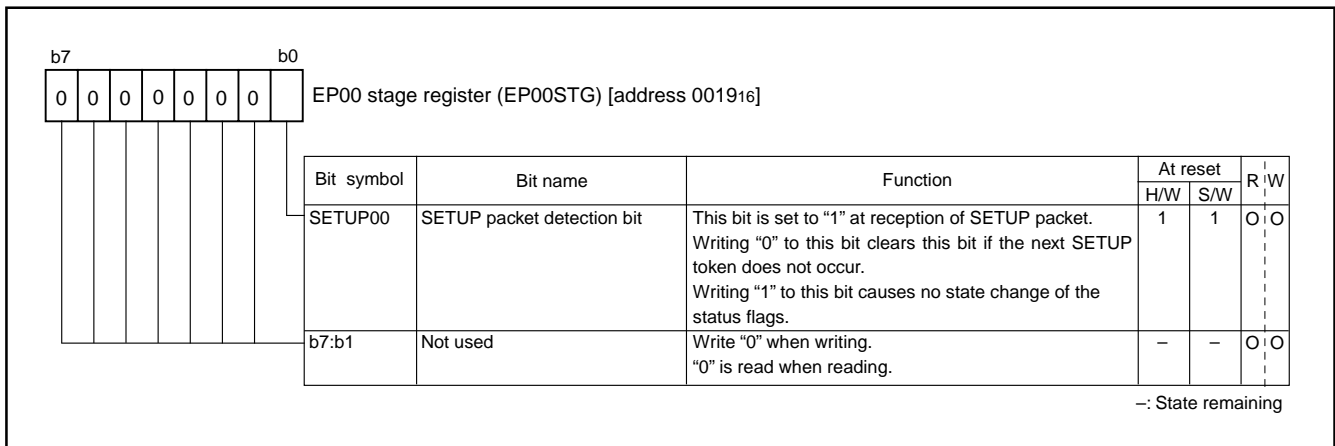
b7 b0

0 0 0 0 0 0 0

EP00 stage register (EP00STG) [address $0019_{16}$]

| Bit symbol | Bit name | Function | At reset H/W | At reset S/W | R | W |
|---|---|---|---|---|---|---|
| SETUP00 | SETUP packet detection bit | This bit is set to “1” at reception of SETUP packet. Writing “0” to this bit clears this bit if the next SETUP token does not occur. Writing “1” to this bit causes no state change of the status flags. | 1 | 1 | O | O |
| b7:b1 | Not used | Write “0” when writing. “0” is read when reading. | – | – | O | O |

–: State remaining